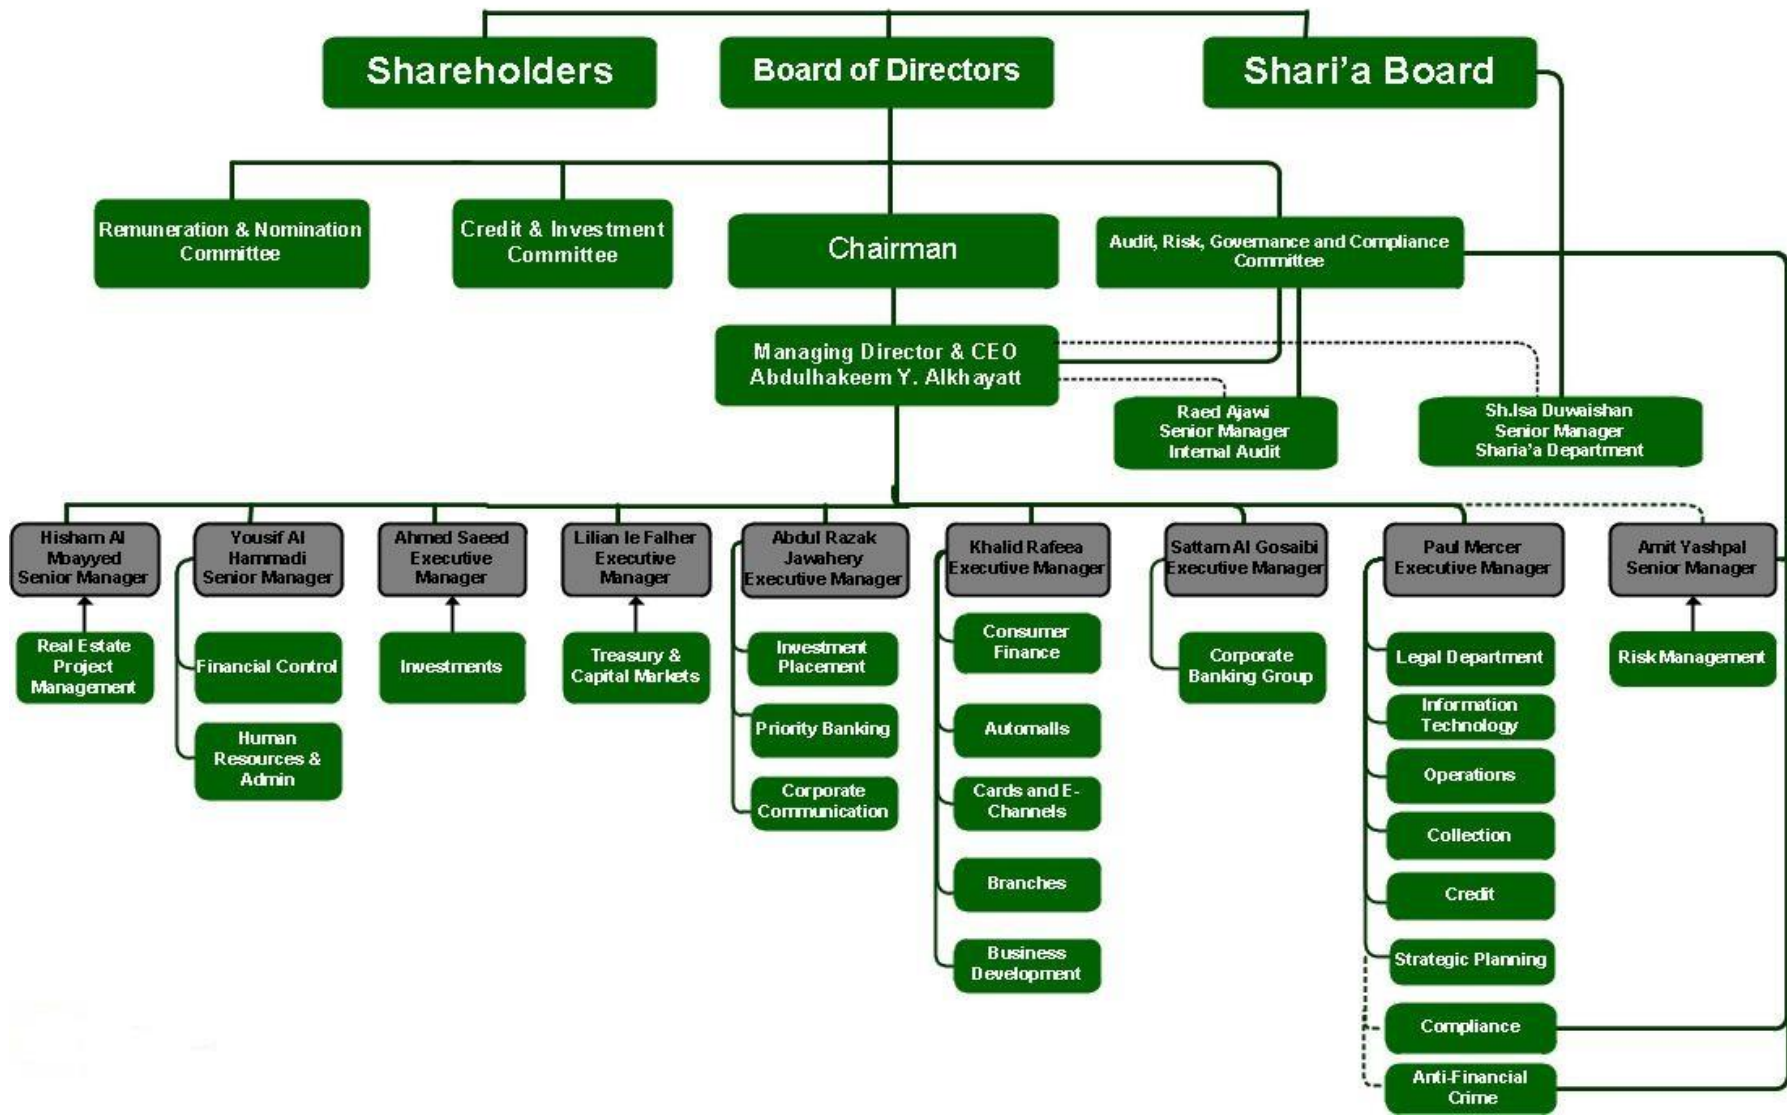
Shareholders

Board of Directors

Shari'a Board

Remuneration & Nomination Committee

Credit & Investment Committee

Chairman

Audit, Risk, Governance and Compliance Committee

Managing Director & CEO
Abdulhakeem Y. Alkhayatt

Raed Ajawi
Senior Manager
Internal Audit

Sh.Isa Duwaishan
Senior Manager
Sharia'a Department

Hisham Al Moayyed
Senior Manager

Real Estate Project Management

Yousif Al Hammadi
Senior Manager

Financial Control

Human Resources & Admin

Ahmed Saeed
Executive Manager

Investments

Lilian le Falher
Executive Manager

Treasury & Capital Markets

Abdul Razak Jawahery
Executive Manager

Investment Placement

Priority Banking

Corporate Communication

Khalid Rafeea
Executive Manager

Consumer Finance

Automalls

Cards and E-Channels

Branches

Business Development

Sattam Al Gosaibi
Executive Manager

Corporate Banking Group

Paul Mercer
Executive Manager

Legal Department

Information Technology

Operations

Collection

Credit

Strategic Planning

Compliance

Anti-Financial Crime

Amit Yashpal
Senior Manager

Risk Management